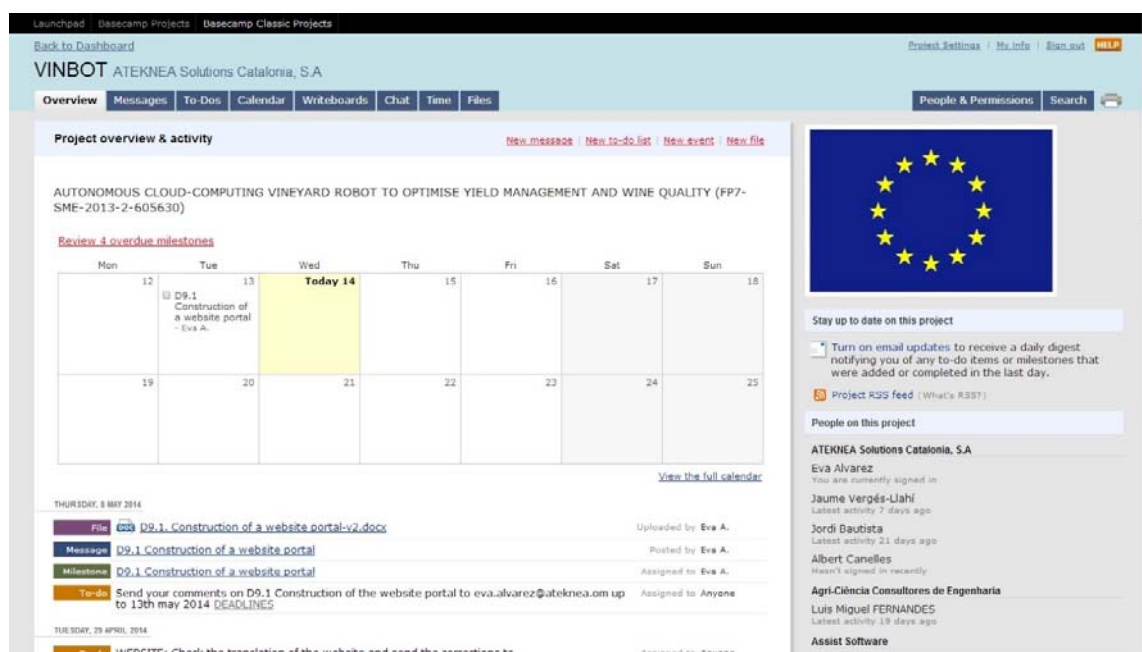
Launchpad | Basecamp Projects | Basecamp Classic Projects

Back to Dashboard

Project Settings | My Info | Sign out HELP

VINBOT ATEKNEA Solutions Catalonia, S.A

Overview | Messages | To-Dos | Calendar | Writeboards | Chat | Time | Files

People & Permissions | Search

Project overview & activity

New message | New to-do list | New event | New file

AUTONOMOUS CLOUD-COMPUTING VINEYARD ROBOT TO OPTIMISE YIELD MANAGEMENT AND WINE QUALITY (FP7-SME-2013-2-605630)

Review 4 overdue milestones

| Mon | Tue | Wed | Thu | Fri | Sat | Sun |
|---|---|---|---|---|---|---|
| 12 | 13 D9.1 Construction of a website portal - Eva A. | Today 14 | 15 | 16 | 17 | 18 |
| 19 | 20 | 21 | 22 | 23 | 24 | 25 |

View the full calendar

THURSDAY, 8 MAY 2014

File DOC D9.1. Construction of a website portal-v2.docx Uploaded by Eva A.

Message D9.1 Construction of a website portal Posted by Eva A.

Milestone D9.1 Construction of a website portal Assigned to Eva A.

To-do Send your comments on D9.1 Construction of the website portal to eva.alvarez@ateknea.om up to 13th may 2014 DEADLINES Assigned to Anyone

TUESDAY, 29 APRIL 2014

To-do WEBSITE: Check the translation of the website and send the corrections to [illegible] Assigned to Anyone

Stay up to date on this project

Turn on email updates to receive a daily digest notifying you of any to-do items or milestones that were added or completed in the last day.

Project RSS feed (What's RSS?)

People on this project

ATEKNEA Solutions Catalonia, S.A

Eva Alvarez
You are currently signed in

Jaume Vergés-Llahí
Latest activity 7 days ago

Jordi Bautista
Latest activity 21 days ago

Albert Canelles
Hasn't signed in recently

Agri-Ciência Consultores de Engenharia

Luis Miguel FERNANDES
Latest activity 19 days ago

Assist Software